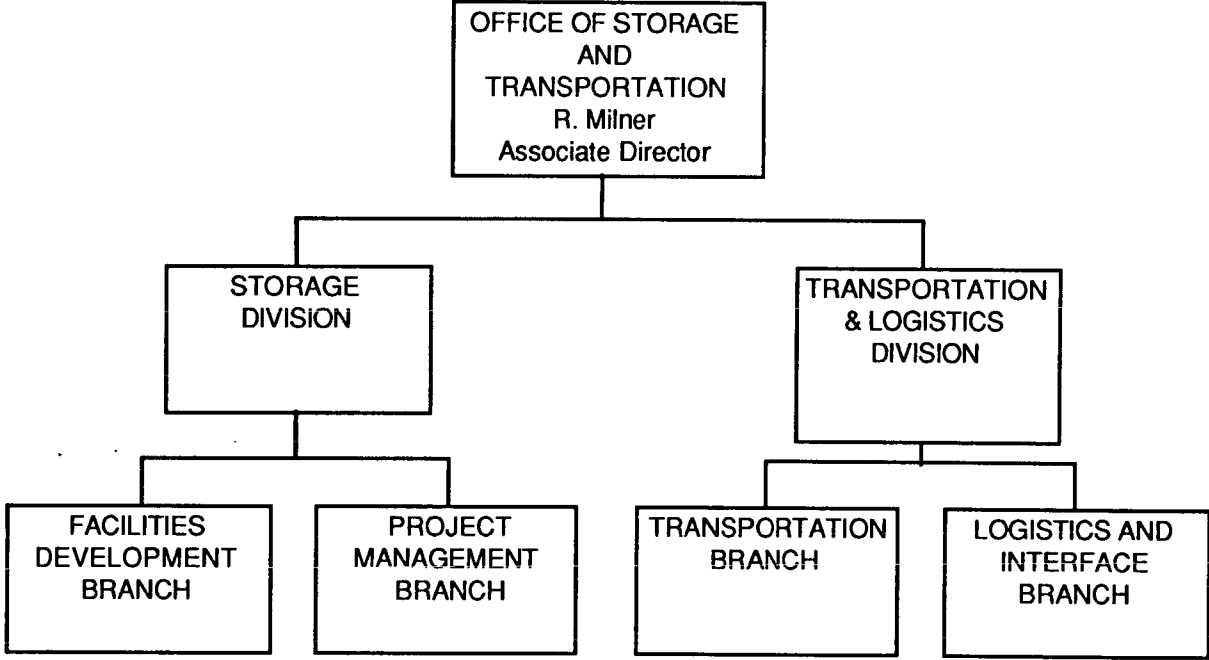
OFFICE OF STORAGE AND TRANSPORTATION
R. Milner
Associate Director

STORAGE DIVISION

TRANSPORTATION & LOGISTICS DIVISION

FACILITIES DEVELOPMENT BRANCH

PROJECT MANAGEMENT BRANCH

TRANSPORTATION BRANCH

LOGISTICS AND INTERFACE BRANCH